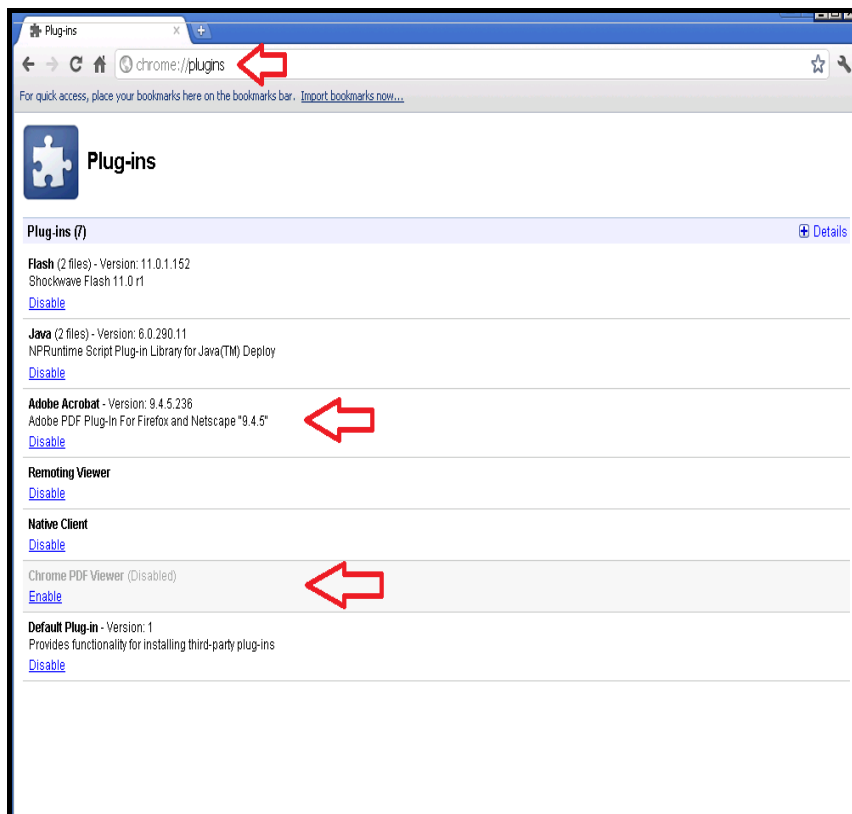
Plug-ins

chrome://plugins

For quick access, place your bookmarks here on the bookmarks bar. Import bookmarks now...

Plug-ins

Plug-ins (7)

Details

Flash (2 files) - Version: 11.0.1.152
Shockwave Flash 11.0 r1
Disable

Java (2 files) - Version: 6.0.290.11
NPRuntime Script Plug-in Library for Java(TM) Deploy
Disable

Adobe Acrobat - Version: 9.4.5.236
Adobe PDF Plug-In For Firefox and Netscape "9.4.5"
Disable

Remoting Viewer
Disable

Native Client
Disable

Chrome PDF Viewer (Disabled)
Enable

Default Plug-in - Version: 1
Provides functionality for installing third-party plug-ins
Disable